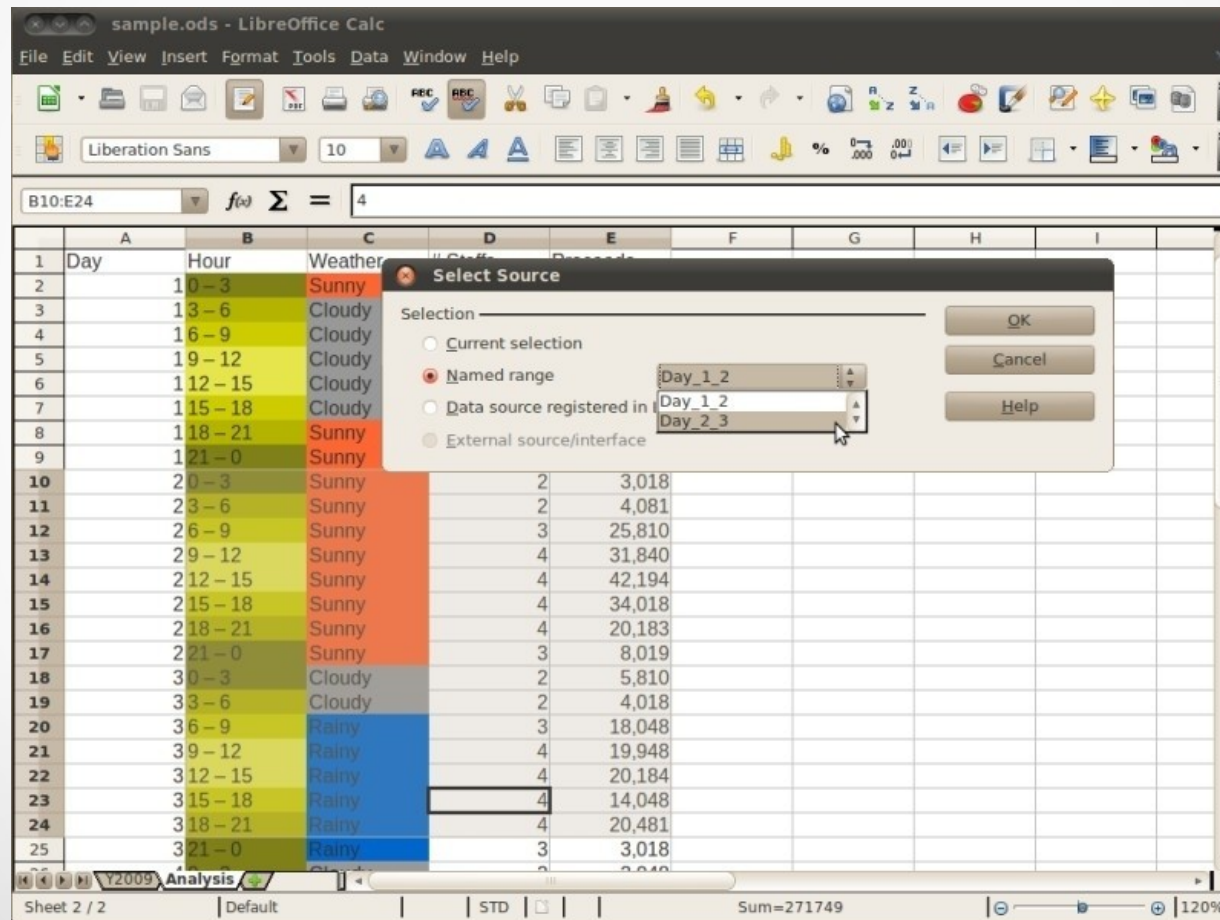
sample.ods - LibreOffice Calc

File Edit View Insert Format Tools Data Window Help

Liberation Sans 10

B10:E24 $f(x)$ Σ = 4

| | A | B | C | D | E | F | G | H | I |
|---|---|---|---|---|---|---|---|---|---|
| 1 | Day | Hour | Weather | # Staffs | Proceeds | | | | |
| 2 | 1 | 0 – 3 | Sunny | | | | | | |
| 3 | 1 | 3 – 6 | Cloudy | | | | | | |
| 4 | 1 | 6 – 9 | Cloudy | | | | | | |
| 5 | 1 | 9 – 12 | Cloudy | | | | | | |
| 6 | 1 | 12 – 15 | Cloudy | | | | | | |
| 7 | 1 | 15 – 18 | Cloudy | | | | | | |
| 8 | 1 | 18 – 21 | Sunny | | | | | | |
| 9 | 1 | 21 – 0 | Sunny | | | | | | |
| 10 | 2 | 0 – 3 | Sunny | 2 | 3,018 | | | | |
| 11 | 2 | 3 – 6 | Sunny | 2 | 4,081 | | | | |
| 12 | 2 | 6 – 9 | Sunny | 3 | 25,810 | | | | |
| 13 | 2 | 9 – 12 | Sunny | 4 | 31,840 | | | | |
| 14 | 2 | 12 – 15 | Sunny | 4 | 42,194 | | | | |
| 15 | 2 | 15 – 18 | Sunny | 4 | 34,018 | | | | |
| 16 | 2 | 18 – 21 | Sunny | 4 | 20,183 | | | | |
| 17 | 2 | 21 – 0 | Sunny | 3 | 8,019 | | | | |
| 18 | 3 | 0 – 3 | Cloudy | 2 | 5,810 | | | | |
| 19 | 3 | 3 – 6 | Cloudy | 2 | 4,018 | | | | |
| 20 | 3 | 6 – 9 | Rainy | 3 | 18,048 | | | | |
| 21 | 3 | 9 – 12 | Rainy | 4 | 19,948 | | | | |
| 22 | 3 | 12 – 15 | Rainy | 4 | 20,184 | | | | |
| 23 | 3 | 15 – 18 | Rainy | 4 | 14,048 | | | | |
| 24 | 3 | 18 – 21 | Rainy | 4 | 20,481 | | | | |
| 25 | 3 | 21 – 0 | Rainy | 3 | 3,018 | | | | |

Select Source
Selection
Current selection
Named range
Day_1_2
Day_1_2
Day_2_3
Data source registered in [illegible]
External source/interface
OK
Cancel
Help

Y2009 Analysis

Sheet 2 / 2 | Default | STD | Sum=271749 | 120%